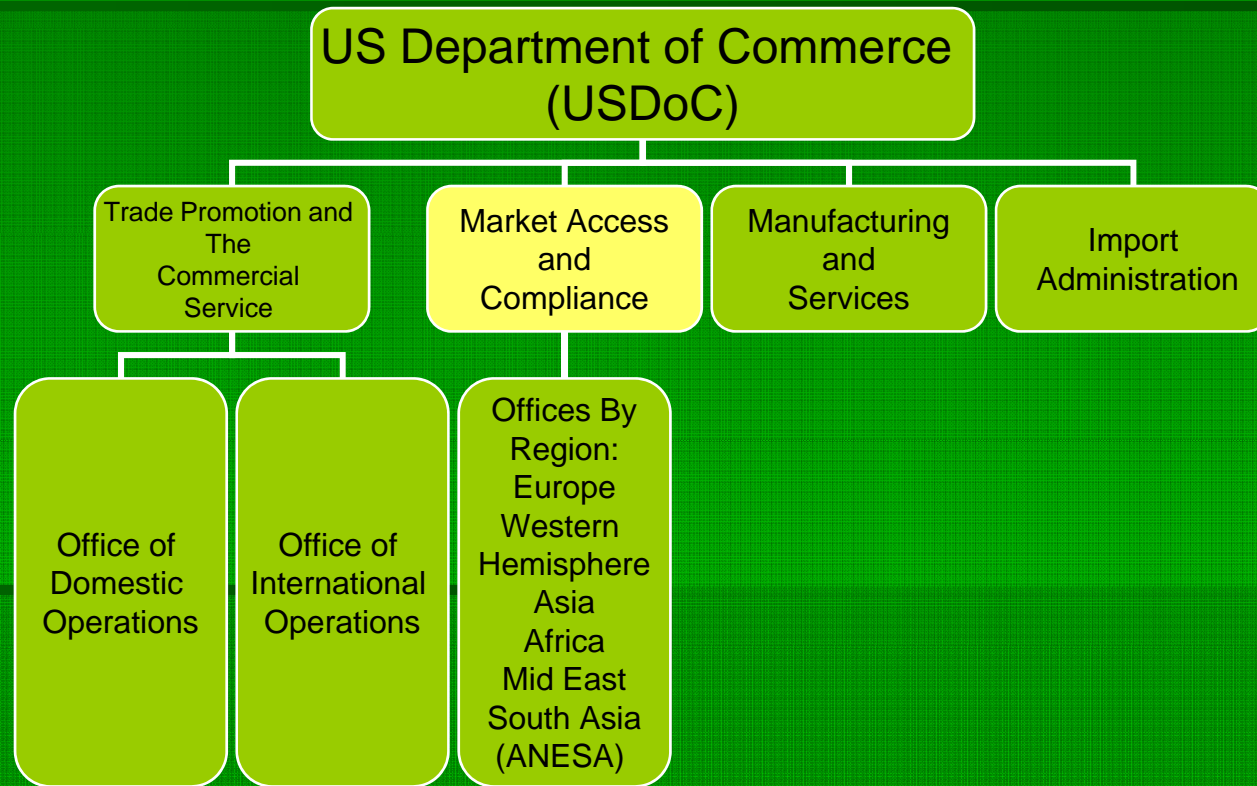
US Department of Commerce (USDoC)

Trade Promotion and The Commercial Service

Market Access and Compliance

Manufacturing and Services

Import Administration

Office of Domestic Operations

Office of International Operations

Offices By Region:
Europe
Western Hemisphere
Asia
Africa
Mid East
South Asia
(ANESA)